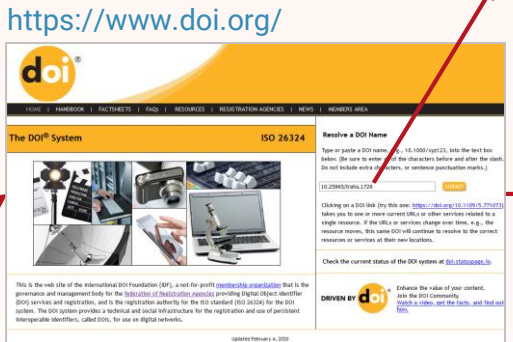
https://www.doi.org/

doi®

HOME | HANDBOOK | FACTSHEETS | FAQs | RESOURCES | REGISTRATION AGENCIES | NEWS | MEMBERS AREA

The DOI® System

ISO 26324

Resolve a DOI Name

Type or paste a DOI name, e.g., 10.1000/xyz123, into the text box below. (Be sure to enter all of the characters before and after the slash. Do not include extra characters, or sentence punctuation marks.)

10.25965/trahs.1729

SUBMIT

Clicking on a DOI link (try this one: https://doi.org/10.1109/5.771073) takes you to one or more current URLs or other services related to a single resource. If the URLs or services change over time, e.g., the resource moves, this same DOI will continue to resolve to the correct resources or services at their new locations.

Check the current status of the DOI system at doi.statuspage.io.

This is the web site of the International DOI Foundation (IDF), a not-for-profit membership organization that is the governance and management body for the federation of Registration Agencies providing Digital Object Identifier (DOI) services and registration, and is the registration authority for the ISO standard (ISO 26324) for the DOI system. The DOI system provides a technical and social infrastructure for the registration and use of persistent interoperable identifiers, called DOIs, for use on digital networks.

DRIVEN BY doi®

Enhance the value of your content.
Join the DOI Community.
Watch a video, get the facts, and find out how.

Updated February 4, 2020